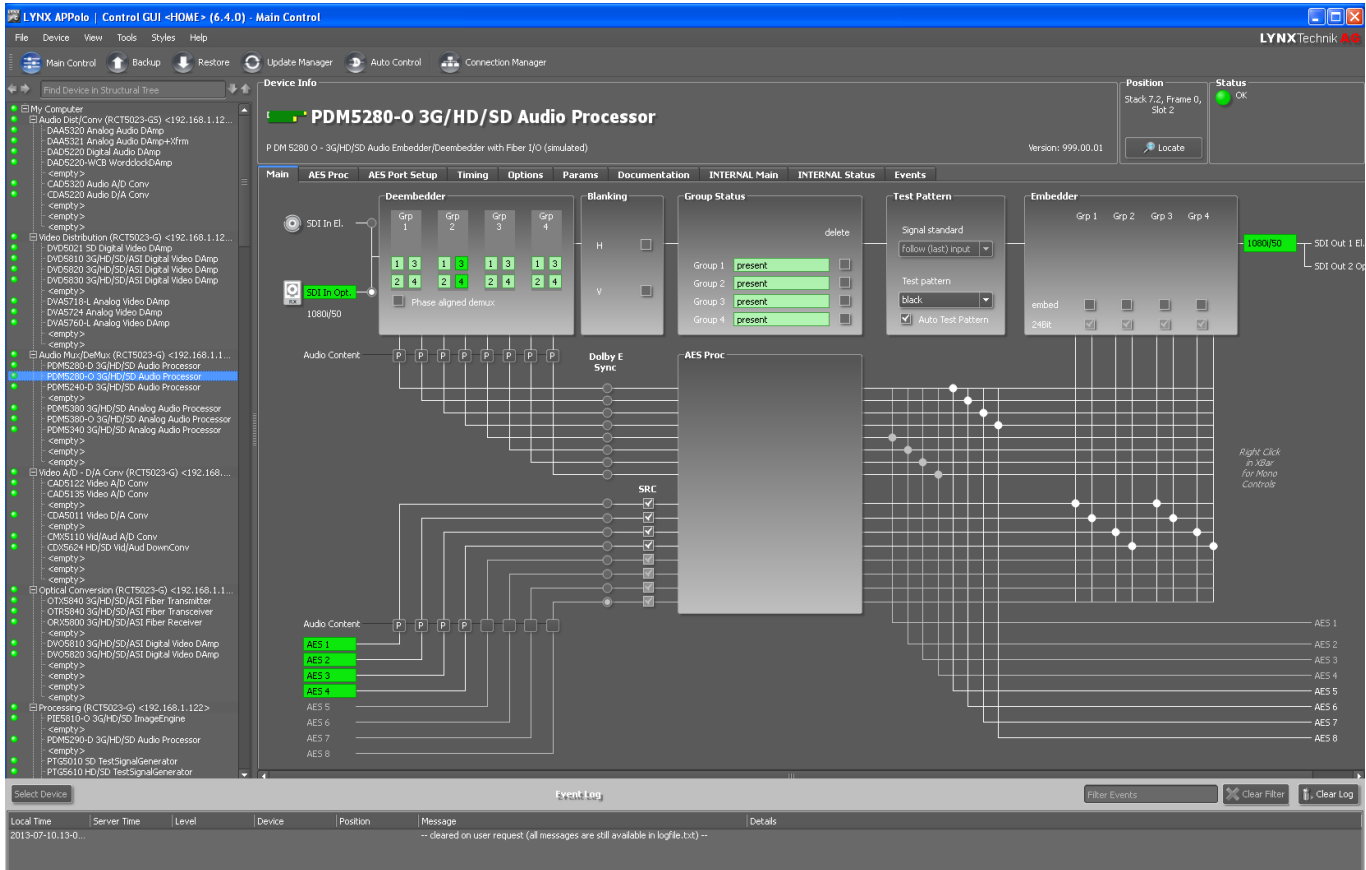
LYNX APPolo | Control GUI <HOME> (6.4.0) - Main Control

File Device View Tools Styles Help

LYNXTechnik AG

Main Control Backup Restore Update Manager Auto Control Connection Manager

Find Device in Structural Tree

My Computer
Audio Dist/Conv (RCT5023-GS) <192.168.1.12...
DAA5320 Analog Audio DAmp
DAA5321 Analog Audio DAmp+Xfrm
DAD5220 Digital Audio DAmp
DAD5220-WCB Wordclock DAmp
<empty>
CAD5320 Audio A/D Conv
CDA5220 Audio D/A Conv
<empty>
<empty>
Video Distribution (RCT5023-G) <192.168.1.12...
DVD5021 SD Digital Video DAmp
DVD5810 3G/HD/SD/ASI Digital Video DAmp
DVD5820 3G/HD/SD/ASI Digital Video DAmp
DVD5830 3G/HD/SD/ASI Digital Video DAmp
<empty>
DVA5718-L Analog Video DAmp
DVA5724 Analog Video DAmp
DVA5760-L Analog Video DAmp
<empty>
<empty>
Audio Mux/DeMux (RCT5023-G) <192.168.1.1...
PDM5280-D 3G/HD/SD Audio Processor
PDM5280-O 3G/HD/SD Audio Processor
PDM5240-D 3G/HD/SD Audio Processor
<empty>
PDM5380 3G/HD/SD Analog Audio Processor
PDM5380-O 3G/HD/SD Analog Audio Processor
PDM5340 3G/HD/SD Analog Audio Processor
<empty>
<empty>
<empty>
Video A/D - D/A Conv (RCT5023-G) <192.168...
CAD5122 Video A/D Conv
CAD5135 Video A/D Conv
<empty>
CDA5011 Video D/A Conv
<empty>
CMX5110 Vid/Aud A/D Conv
CDX5624 HD/SD Vid/Aud DownConv
<empty>
<empty>
<empty>
Optical Conversion (RCT5023-G) <192.168.1.1...
OTX5840 3G/HD/SD/ASI Fiber Transmitter
OTR5840 3G/HD/SD/ASI Fiber Transceiver
ORX5800 3G/HD/SD/ASI Fiber Receiver
<empty>
DVO5810 3G/HD/SD/ASI Digital Video DAmp
DVO5820 3G/HD/SD/ASI Digital Video DAmp
<empty>
<empty>
<empty>
<empty>
Processing (RCT5023-G) <192.168.1.122>
PIE5810-O 3G/HD/SD ImageEngine
<empty>
PDM5290-D 3G/HD/SD Audio Processor
<empty>
PTG5010 SD TestSignalGenerator
PTG5610 HD/SD TestSignalGenerator

Device Info
PDM5280-O 3G/HD/SD Audio Processor
P DM 5280 O - 3G/HD/SD Audio Embedder/Deembedder with Fiber I/O (simulated)
Version: 999.00.01

Position
Stack 7.2, Frame 0, Slot 2
Locate

Status
OK

Main | AES Proc | AES Port Setup | Timing | Options | Params | Documentation | INTERNAL Main | INTERNAL Status | Events

SDI In El.
SDI In Opt.
1080i/50

Deembedder
Grp 1 Grp 2 Grp 3 Grp 4
1 3 1 3 1 3 1 3
2 4 2 4 2 4 2 4
Phase aligned demux

Blanking
H
V

Group Status
delete
Group 1 present
Group 2 present
Group 3 present
Group 4 present

Test Pattern
Signal standard
follow (last) input
Test pattern
black
Auto Test Pattern

Embedder
Grp 1 Grp 2 Grp 3 Grp 4
embed
24Bit

1080i/50
SDI Out 1 El.
SDI Out 2 Op

Audio Content
P P P P P P P P
Dolby E Sync
AES Proc
SRC

Right Click in XBar for Mono Controls

Audio Content
P P P P
AES 1
AES 2
AES 3
AES 4
AES 5
AES 6
AES 7
AES 8

AES 1
AES 2
AES 3
AES 4
AES 5
AES 6
AES 7
AES 8

Select Device
Event Log
Filter Events
Clear Filter
Clear Log

| Local Time | Server Time | Level | Device | Position | Message | Details |
|---|---|---|---|---|---|---|
| 2013-07-10.13-0... | | | | | -- cleared on user request (all messages are still available in logfile.txt) -- | |